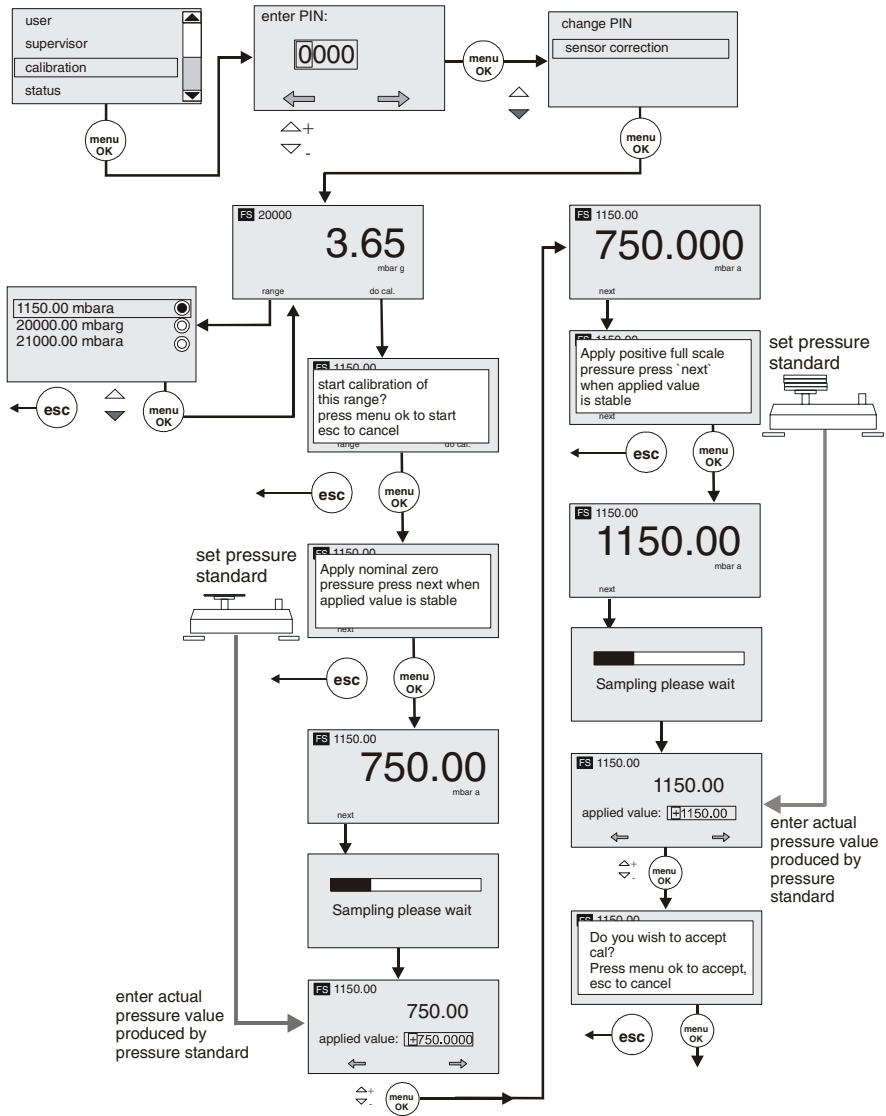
user
supervisor
calibration
status

menu OK

enter PIN:
0000

+
-

menu OK

change PIN
sensor correction

menu OK

FS 20000
3.65
mbar g
range
do cal.

1150.00 mbara
20000.00 mbarg
21000.00 mbara

esc

menu OK

FS 1150.00
start calibration of this range?
press menu ok to start
esc to cancel
range
do cal.

esc

menu OK

set pressure standard

FS 1150.00
Apply nominal zero pressure press next when applied value is stable
next

esc

menu OK

FS 1150.00
750.00
mbar a
next

Sampling please wait

enter actual pressure value produced by pressure standard

FS 1150.00
750.00
applied value: +750.0000

+
-

menu OK

FS 1150.00
750.000
mbar a
next

FS 1150.00
Apply positive full scale pressure press `next` when applied value is stable
next

set pressure standard

esc

menu OK

FS 1150.00
1150.00
mbar a
next

Sampling please wait

FS 1150.00
1150.00
applied value: +1150.00

enter actual pressure value produced by pressure standard

+
-

menu OK

FS 1150.00
Do you wish to accept cal?
Press menu ok to accept, esc to cancel

esc

menu OK